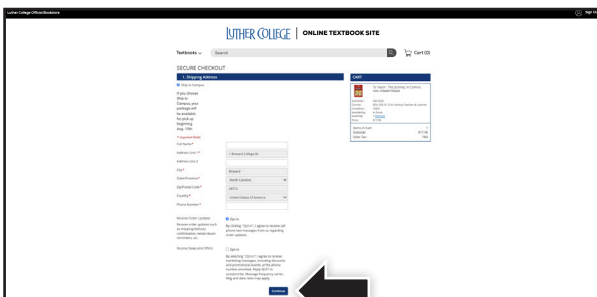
Luther College Official Bookstore

Sign In

LUTHER COLLEGE | ONLINE TEXTBOOK SITE

Textbooks

Search

Cart (0)

SECURE CHECKOUT

1. Shipping Address

Ship to Campus

If you choose Ship to Campus, your package will be available for pick up beginning Aug. 19th.

* required fields

Full Name*

Address Line 1*

1 Howard College Dr

Address Line 2

City*

Howard

State/Province*

North Carolina

Zip/Postal Code*

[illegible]

Country*

United States of America

Phone Number*

Receive Order Updates

Receive order updates such as shipping/delivery confirmation, rental return reminders, etc.

Opt-in

By clicking "Opt-in" I agree to receive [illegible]

Receive News and Offers

Opt-in

By selecting "Opt-in" I agree to receive marketing messages, including discounts and promotional events, at the phone number provided. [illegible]

Continue

CART

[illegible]

Items in Cart:
Subtotal:
Sales Tax: